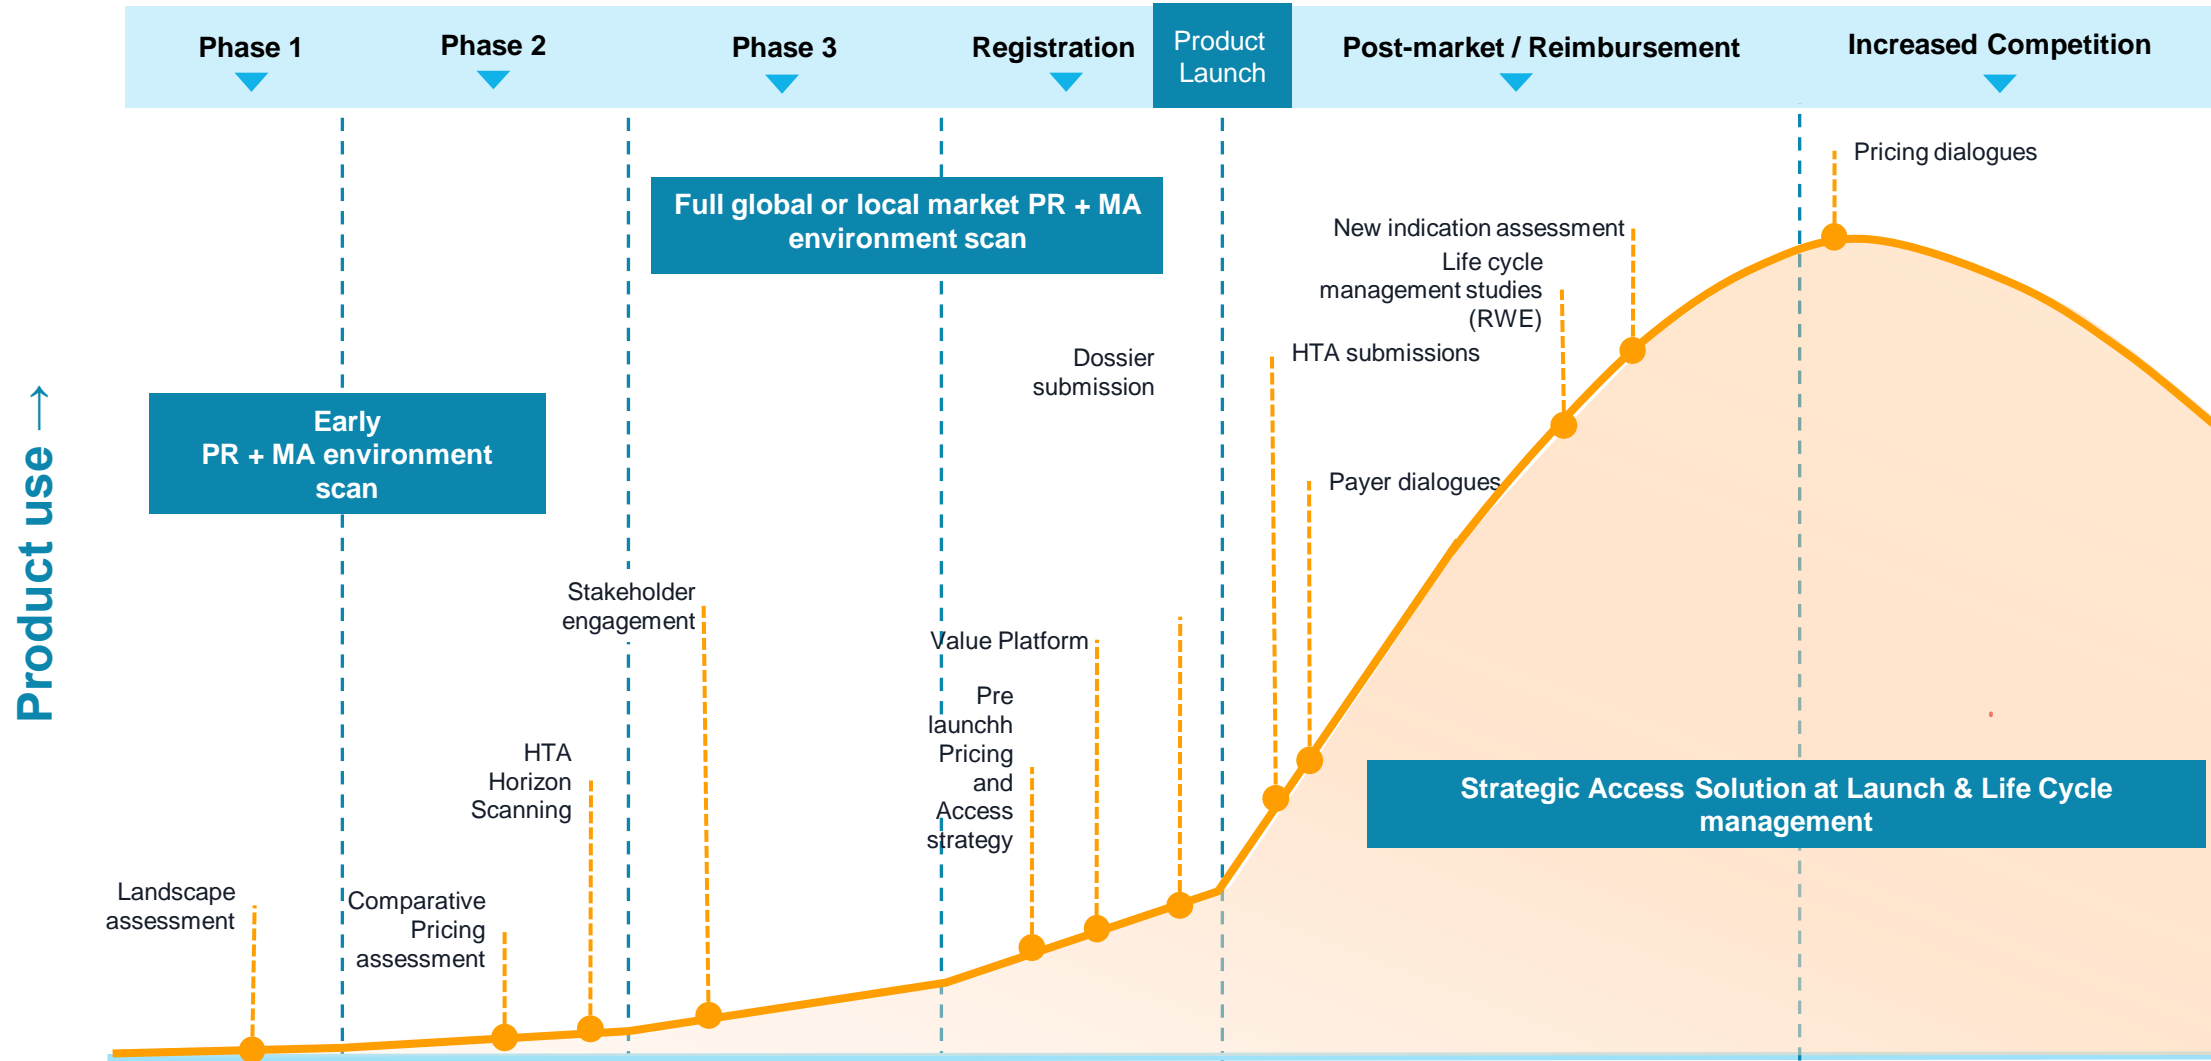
Phase 1
Phase 2
Phase 3
Registration
Product Launch
Post-market / Reimbursement
Increased Competition

Full global or local market PR + MA environment scan

Pricing dialogues
New indication assessment
Life cycle management studies (RWE)
HTA submissions
Dossier submission

Product use →

Early PR + MA environment scan

Payer dialogues
Stakeholder engagement
Value Platform
Pre launchh Pricing and Access strategy
HTA Horizon Scanning

Strategic Access Solution at Launch & Life Cycle management

Landscape assessment
Comparative Pricing assessment